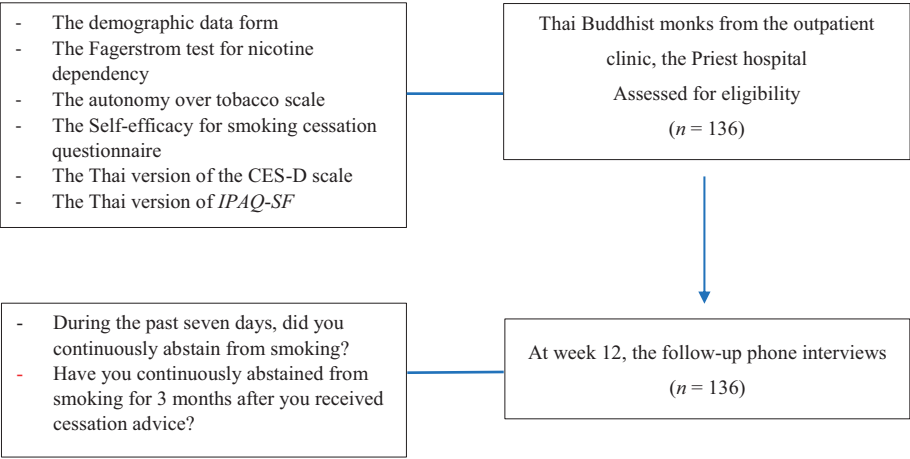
- The demographic data form
- The Fagerstrom test for nicotine dependency
- The autonomy over tobacco scale
- The Self-efficacy for smoking cessation questionnaire
- The Thai version of the CES-D scale
- The Thai version of *IPAQ-SF*

Thai Buddhist monks from the outpatient clinic, the Priest hospital
Assessed for eligibility
($n$ = 136)

- During the past seven days, did you continuously abstain from smoking?
- Have you continuously abstained from smoking for 3 months after you received cessation advice?

At week 12, the follow-up phone interviews
($n$ = 136)